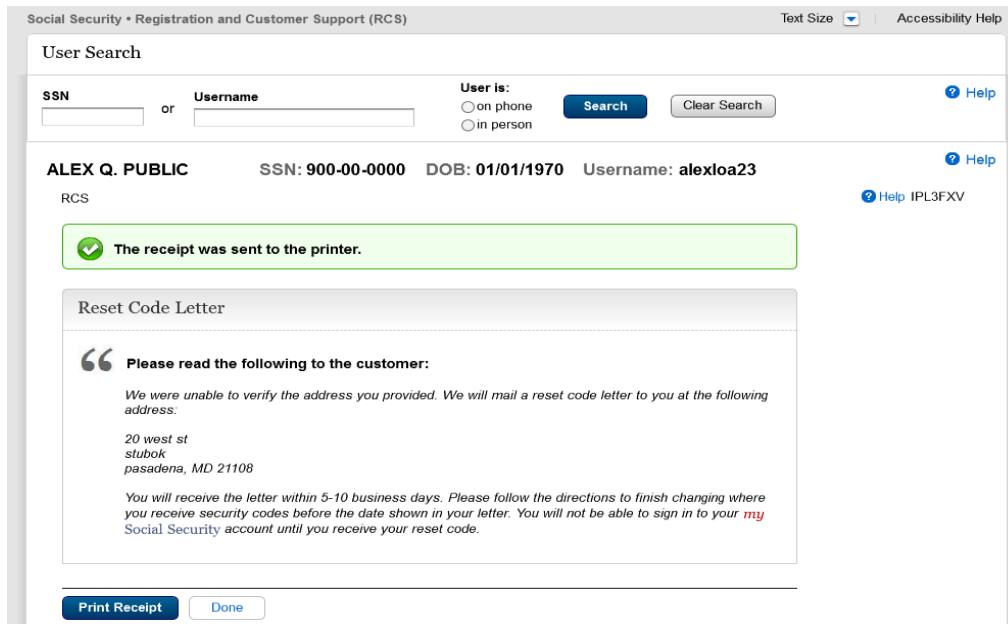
Social Security • Registration and Customer Support (RCS)

Text Size

Accessibility Help

User Search

SSN

or

Username

User is:

on phone

in person

Search

Clear Search

Help

ALEX Q. PUBLIC SSN: 900-00-0000 DOB: 01/01/1970 Username: alexloa23

Help

RCS

Help IPL3FXV

The receipt was sent to the printer.

Reset Code Letter

“ Please read the following to the customer:

We were unable to verify the address you provided. We will mail a reset code letter to you at the following address:

20 west st
stubok
pasadena, MD 21108

You will receive the letter within 5-10 business days. Please follow the directions to finish changing where you receive security codes before the date shown in your letter. You will not be able to sign in to your my Social Security account until you receive your reset code.

Print Receipt

Done